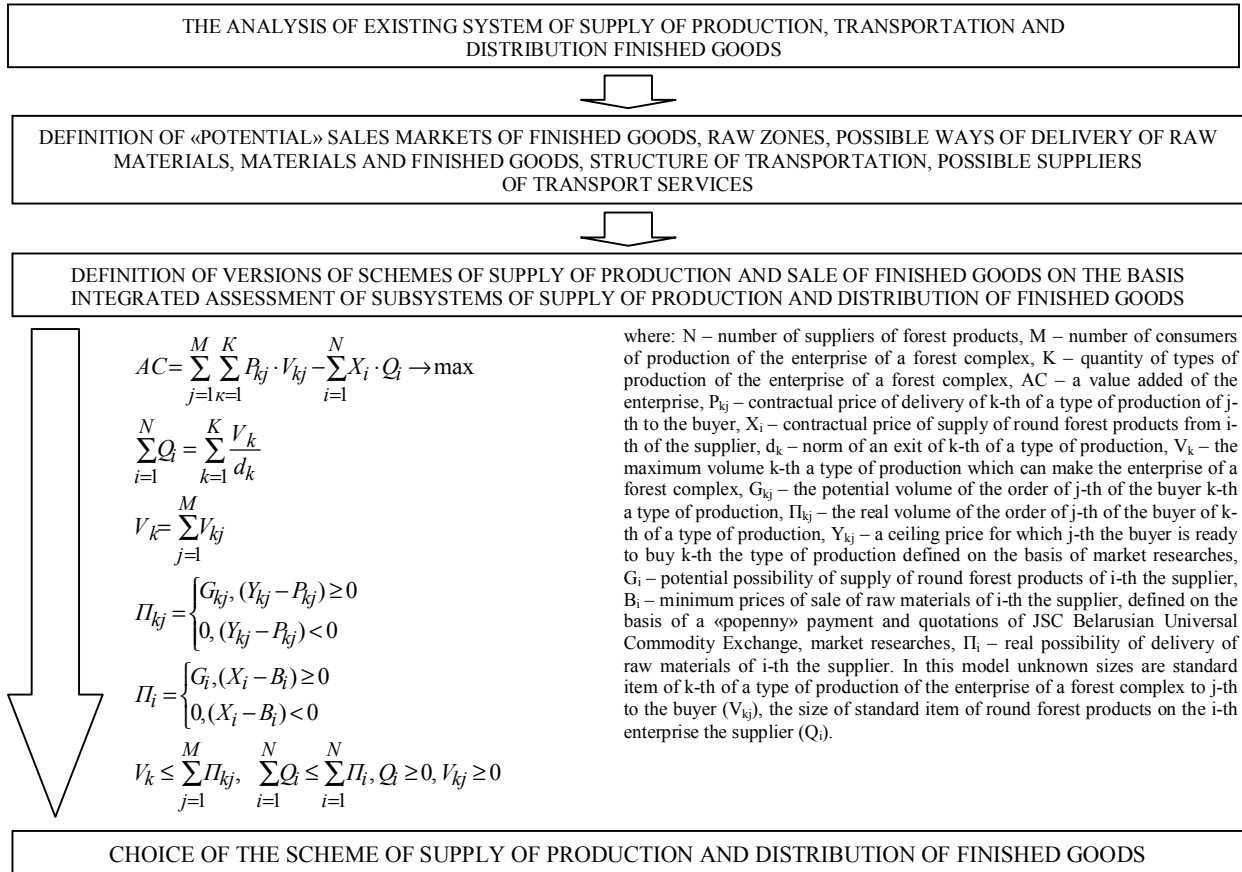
THE ANALYSIS OF EXISTING SYSTEM OF SUPPLY OF PRODUCTION, TRANSPORTATION AND DISTRIBUTION FINISHED GOODS

DEFINITION OF «POTENTIAL» SALES MARKETS OF FINISHED GOODS, RAW ZONES, POSSIBLE WAYS OF DELIVERY OF RAW MATERIALS, MATERIALS AND FINISHED GOODS, STRUCTURE OF TRANSPORTATION, POSSIBLE SUPPLIERS OF TRANSPORT SERVICES

DEFINITION OF VERSIONS OF SCHEMES OF SUPPLY OF PRODUCTION AND SALE OF FINISHED GOODS ON THE BASIS INTEGRATED ASSESSMENT OF SUBSYSTEMS OF SUPPLY OF PRODUCTION AND DISTRIBUTION OF FINISHED GOODS

$AC = \sum_{j=1}^{M} \sum_{\kappa=1}^{K} P_{kj} \cdot V_{kj} - \sum_{i=1}^{N} X_i \cdot Q_i \rightarrow \max$

$\sum_{i=1}^{N} Q_i = \sum_{k=1}^{K} \frac{V_k}{d_k}$

$V_k = \sum_{j=1}^{M} V_{kj}$

$\Pi_{kj} = \begin{cases} G_{kj}, (Y_{kj} - P_{kj}) \geq 0 \\ 0, (Y_{kj} - P_{kj}) < 0 \end{cases}$

$\Pi_i = \begin{cases} G_i, (X_i - B_i) \geq 0 \\ 0, (X_i - B_i) < 0 \end{cases}$

$V_k \leq \sum_{j=1}^{M} \Pi_{kj}, \quad \sum_{i=1}^{N} Q_i \leq \sum_{i=1}^{N} \Pi_i, Q_i \geq 0, V_{kj} \geq 0$

where: N – number of suppliers of forest products, M – number of consumers of production of the enterprise of a forest complex, K – quantity of types of production of the enterprise of a forest complex, AC – a value added of the enterprise, $P_{kj}$ – contractual price of delivery of k-th of a type of production of j-th to the buyer, $X_i$ – contractual price of supply of round forest products from i-th of the supplier, $d_k$ – norm of an exit of k-th of a type of production, $V_k$ – the maximum volume k-th a type of production which can make the enterprise of a forest complex, $G_{kj}$ – the potential volume of the order of j-th of the buyer k-th a type of production, $\Pi_{kj}$ – the real volume of the order of j-th of the buyer of k-th of a type of production, $Y_{kj}$ – a ceiling price for which j-th the buyer is ready to buy k-th the type of production defined on the basis of market researches, $G_i$ – potential possibility of supply of round forest products of i-th the supplier, $B_i$ – minimum prices of sale of raw materials of i-th the supplier, defined on the basis of a «popenny» payment and quotations of JSC Belarusian Universal Commodity Exchange, market researches, $\Pi_i$ – real possibility of delivery of raw materials of i-th the supplier. In this model unknown sizes are standard item of k-th of a type of production of the enterprise of a forest complex to j-th to the buyer ($V_{kj}$), the size of standard item of round forest products on the i-th enterprise the supplier ($Q_i$).

CHOICE OF THE SCHEME OF SUPPLY OF PRODUCTION AND DISTRIBUTION OF FINISHED GOODS